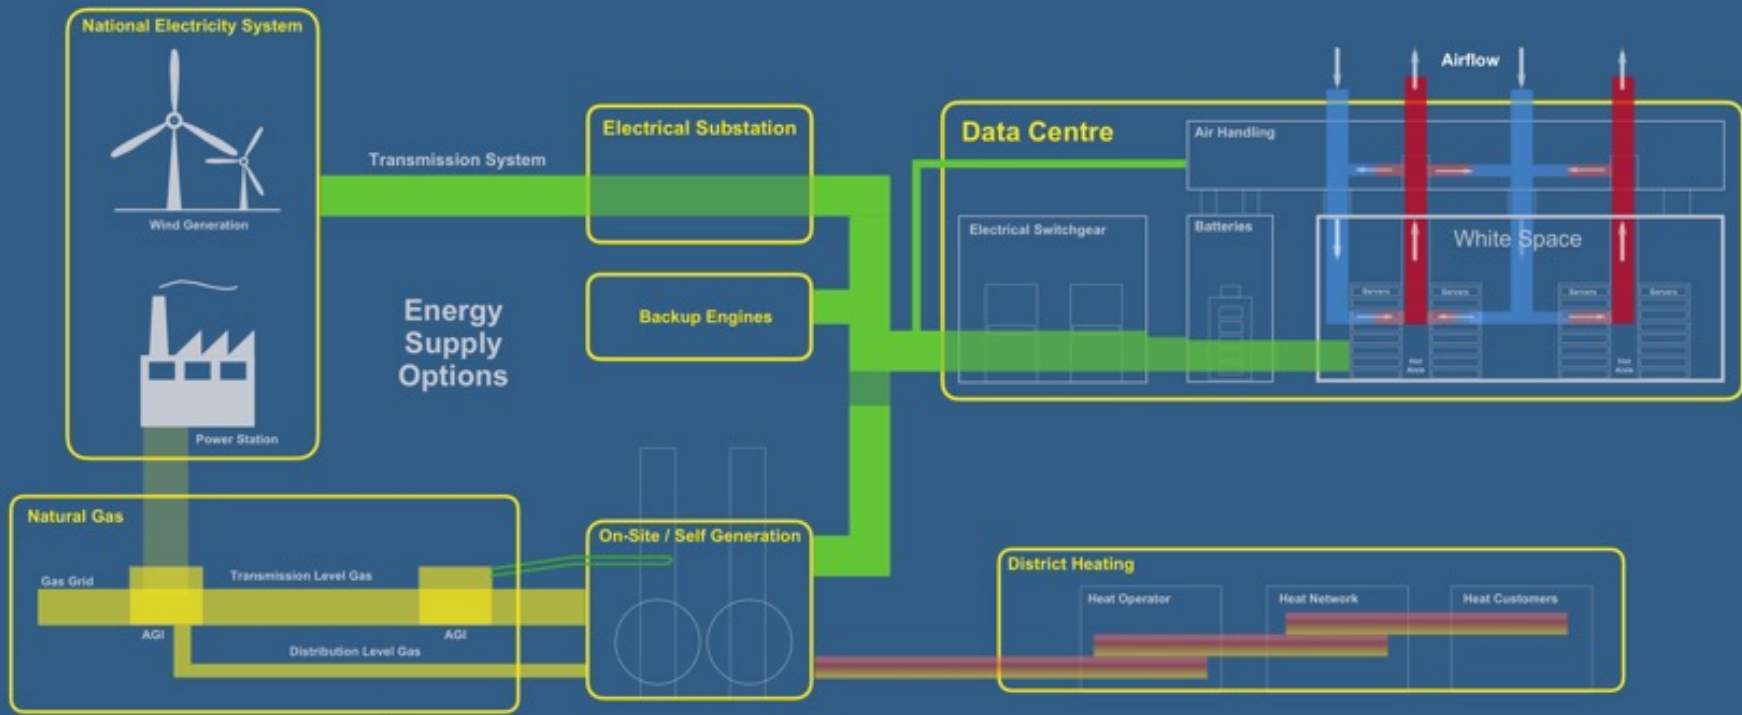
National Electricity System

Wind Generation

Power Station

Transmission System

Energy Supply Options

Electrical Substation

Backup Engines

Data Centre

Air Handling

Airflow

Electrical Switchgear

Batteries

White Space

Servers

Servers

Servers

Servers

Hot Aisle

Hot Aisle

Natural Gas

Gas Grid

Transmission Level Gas

AGI

AGI

Distribution Level Gas

On-Site / Self Generation

District Heating

Heat Operator

Heat Network

Heat Customers